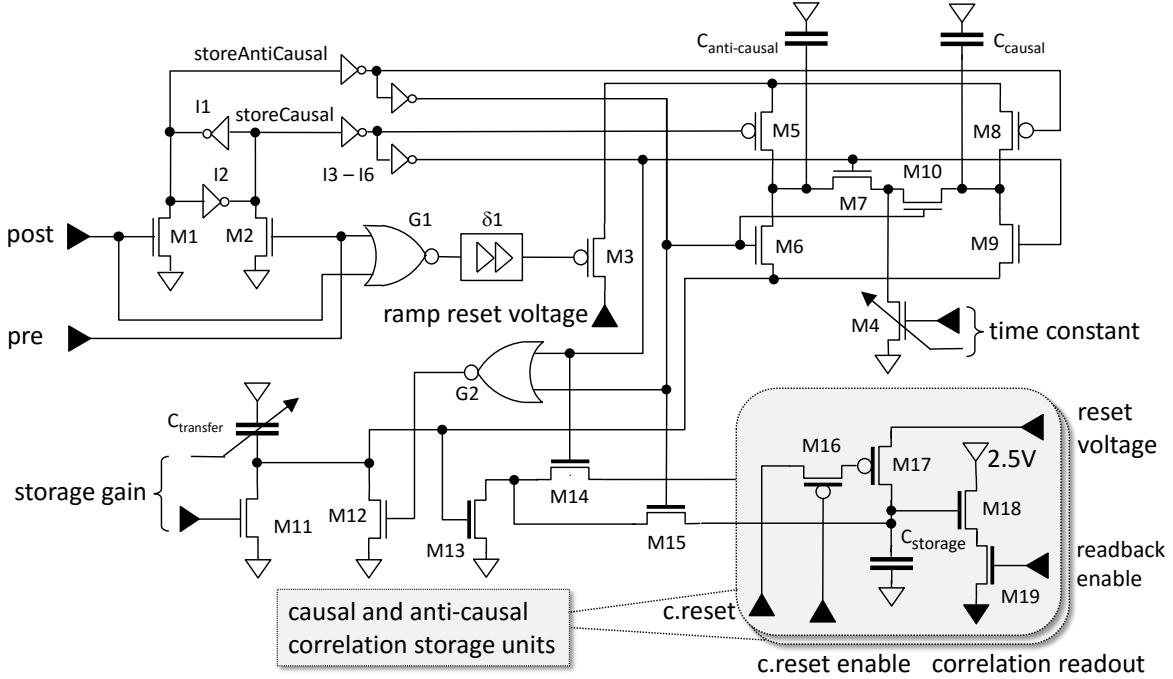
storeAntiCausal
$C_{anti-causal}$
$C_{causal}$
I1
storeCausal
M5
M8
I2
I3 – I6
M10
M7
post
M1
M2
G1
$\delta1$
M3
M6
M9
pre
ramp reset voltage
M4
time constant
G2
$C_{transfer}$
reset voltage
M16
M17
2.5V
storage gain
M18
M11
M12
M13
M14
M15
$C_{storage}$
readback enable
M19
causal and anti-causal correlation storage units
c.reset
c.reset enable
correlation readout